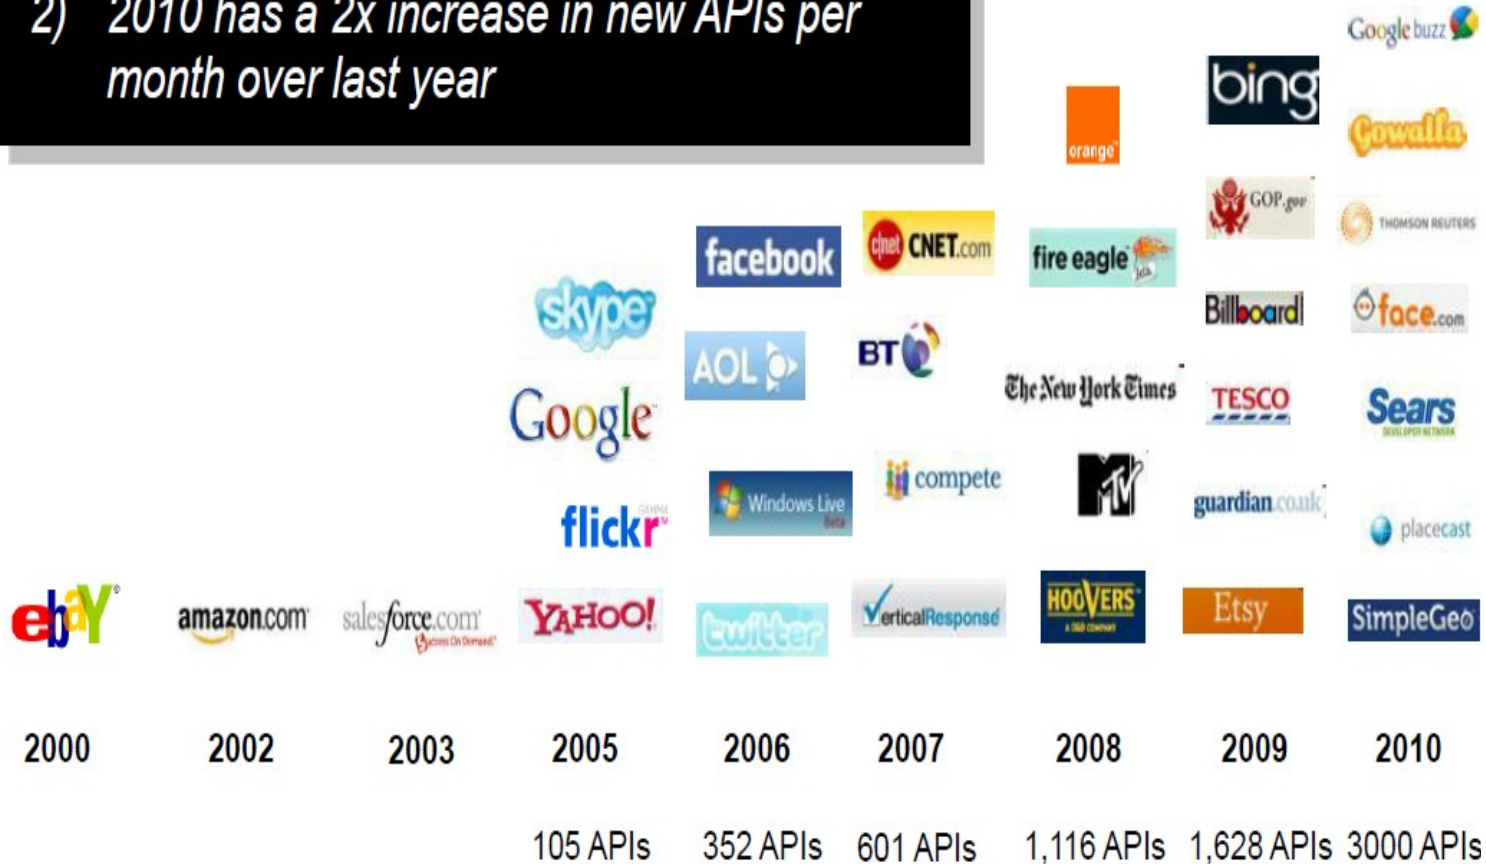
2) 2010 has a 2x increase in new APIs per month over last year

Google buzz
bing
orange
Gowalla
GOP.gov
THOMSON REUTERS
facebook
CNET.com
fire eagle
skype
Billboard
face.com
AOL
BT
The New York Times
Google
TESCO
Sears
compete
Windows Live
guardian.co.uk
flickr
placecast
ebay
amazon.com
salesforce.com
YAHOO!
twitter
VerticalResponse
HOOVERS
Etsy
SimpleGeo

| 2000 | 2002 | 2003 | 2005 | 2006 | 2007 | 2008 | 2009 | 2010 |
|---|---|---|---|---|---|---|---|---|
| | | | 105 APIs | 352 APIs | 601 APIs | 1,116 APIs | 1,628 APIs | 3000 APIs |